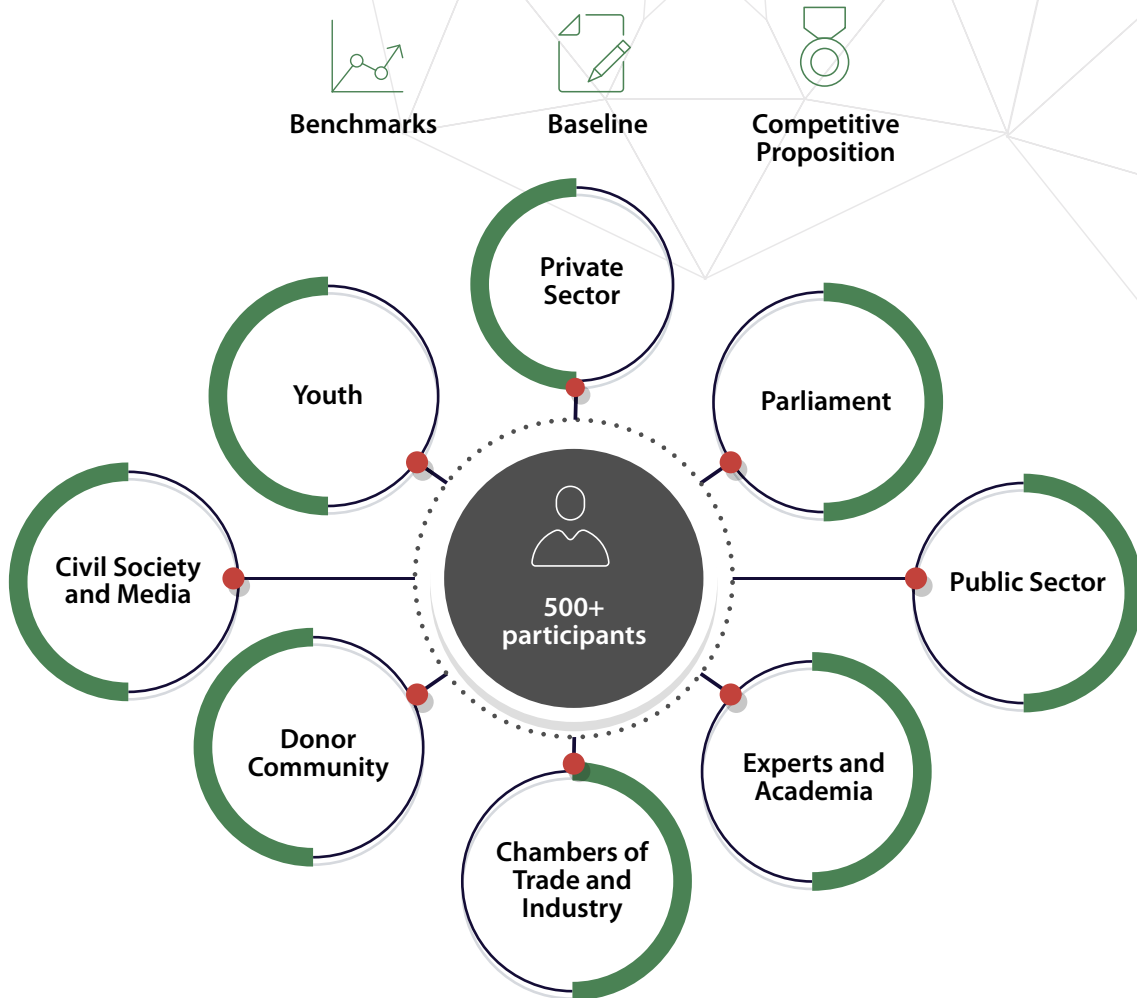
Benchmarks

Baseline

Competitive Proposition

Private Sector

Youth

Parliament

Civil Society and Media

500+ participants

Public Sector

Donor Community

Experts and Academia

Chambers of Trade and Industry